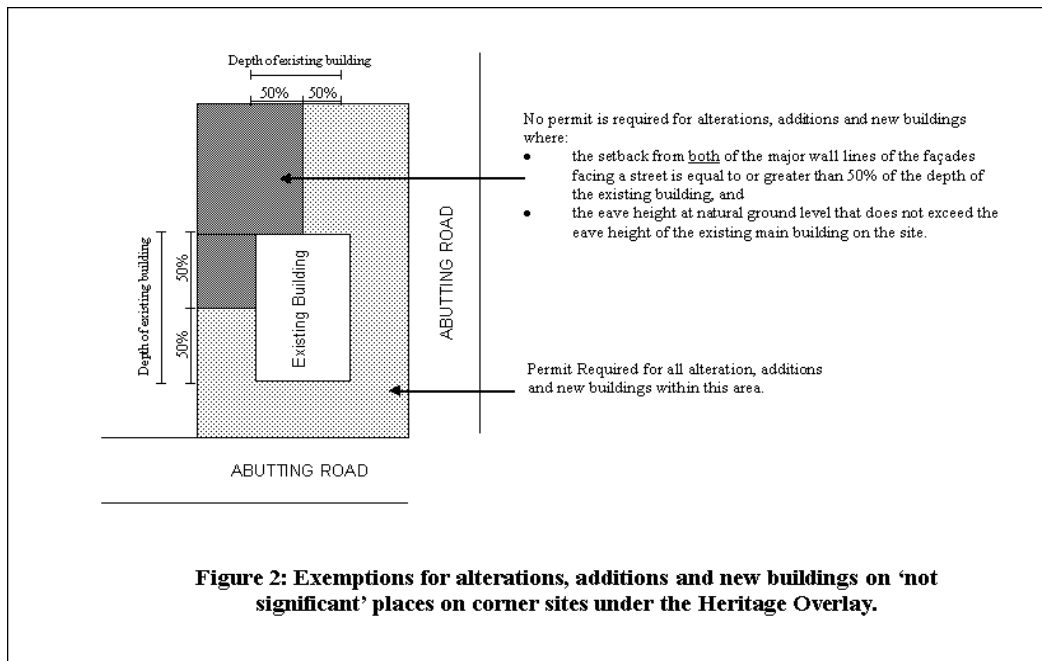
Depth of existing building

50% 50%

Depth of existing building

50%

50%

Existing Building

ABUTTING ROAD

No permit is required for alterations, additions and new buildings where:

- the setback from both of the major wall lines of the façades facing a street is equal to or greater than 50% of the depth of the existing building, and
- the eave height at natural ground level that does not exceed the eave height of the existing main building on the site.

Permit Required for all alteration, additions and new buildings within this area.

ABUTTING ROAD

**Figure 2: Exemptions for alterations, additions and new buildings on 'not significant' places on corner sites under the Heritage Overlay.**